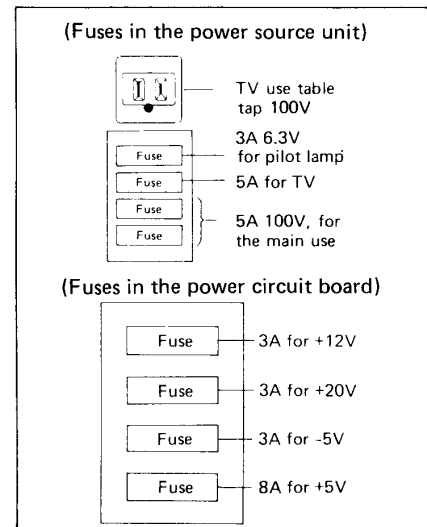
(Fuses in the power source unit)

TV use table tap 100V

Fuse

3A 6.3V for pilot lamp

Fuse

5A for TV

Fuse

Fuse

5A 100V, for the main use

(Fuses in the power circuit board)

Fuse

3A for +12V

Fuse

3A for +20V

Fuse

3A for -5V

Fuse

8A for +5V